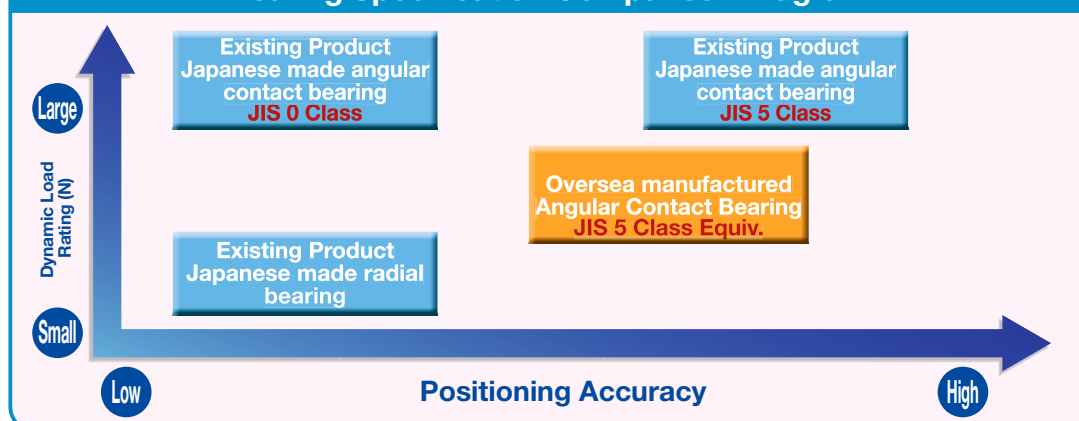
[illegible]

Large

Dynamic Load Rating (N)

Small

Existing Product Japanese made angular contact bearing JIS 0 Class

Existing Product Japanese made angular contact bearing JIS 5 Class

Oversea manufactured Angular Contact Bearing JIS 5 Class Equiv.

Existing Product Japanese made radial bearing

Low

Positioning Accuracy

High